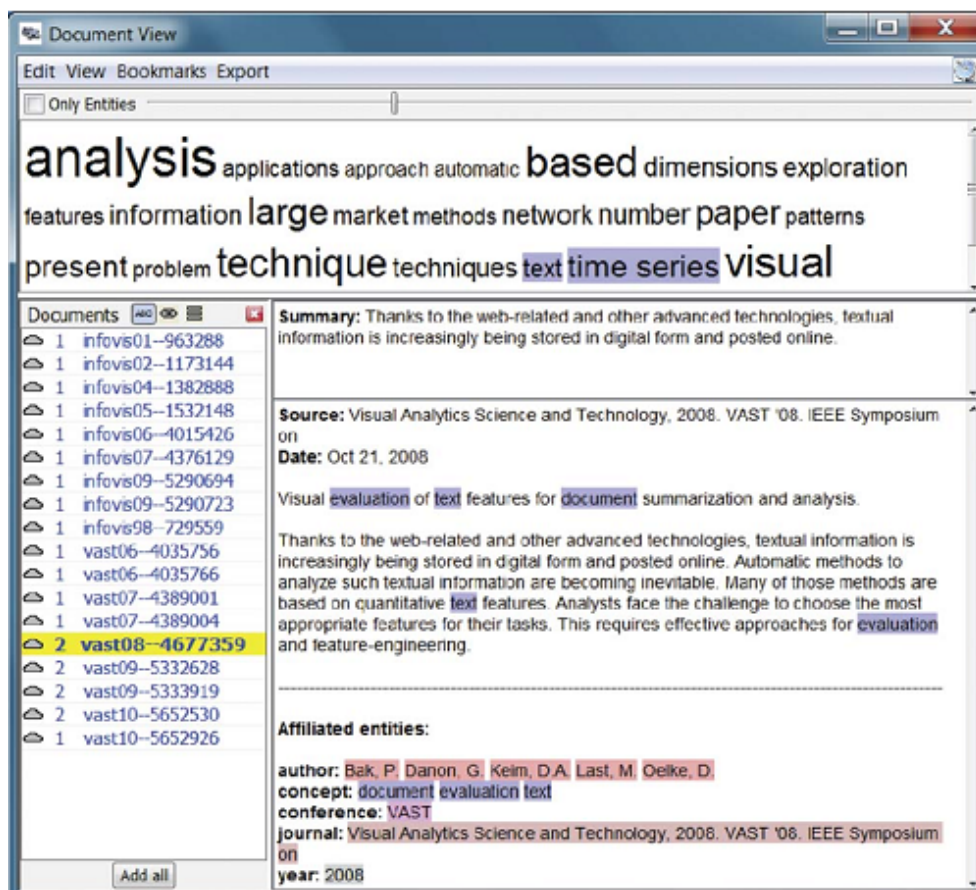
Document View

Edit View Bookmarks Export

Only Entities

analysis applications approach automatic based dimensions exploration features information large market methods network number paper patterns present problem technique techniques text time series visual

Documents

1 infovis01--963288
1 infovis02--1173144
1 infovis04--1382888
1 infovis05--1532148
1 infovis06--4015426
1 infovis07--4376129
1 infovis09--5290694
1 infovis09--5290723
1 infovis98--729559
1 vast06--4035756
1 vast06--4035766
1 vast07--4389001
1 vast07--4389004
2 vast08--4677359
2 vast09--5332628
2 vast09--5333919
2 vast10--5652530
1 vast10--5652926

Add all

Summary: Thanks to the web-related and other advanced technologies, textual information is increasingly being stored in digital form and posted online.

Source: Visual Analytics Science and Technology, 2008. VAST '08. IEEE Symposium on
Date: Oct 21, 2008

Visual evaluation of text features for document summarization and analysis.

Thanks to the web-related and other advanced technologies, textual information is increasingly being stored in digital form and posted online. Automatic methods to analyze such textual information are becoming inevitable. Many of those methods are based on quantitative text features. Analysts face the challenge to choose the most appropriate features for their tasks. This requires effective approaches for evaluation and feature-engineering.

Affiliated entities:

author: Bak, P. Danon, G. Keim, D.A. Last, M. Oelke, D.
concept: document evaluation text
conference: VAST
journal: Visual Analytics Science and Technology, 2008. VAST '08. IEEE Symposium on
year: 2008